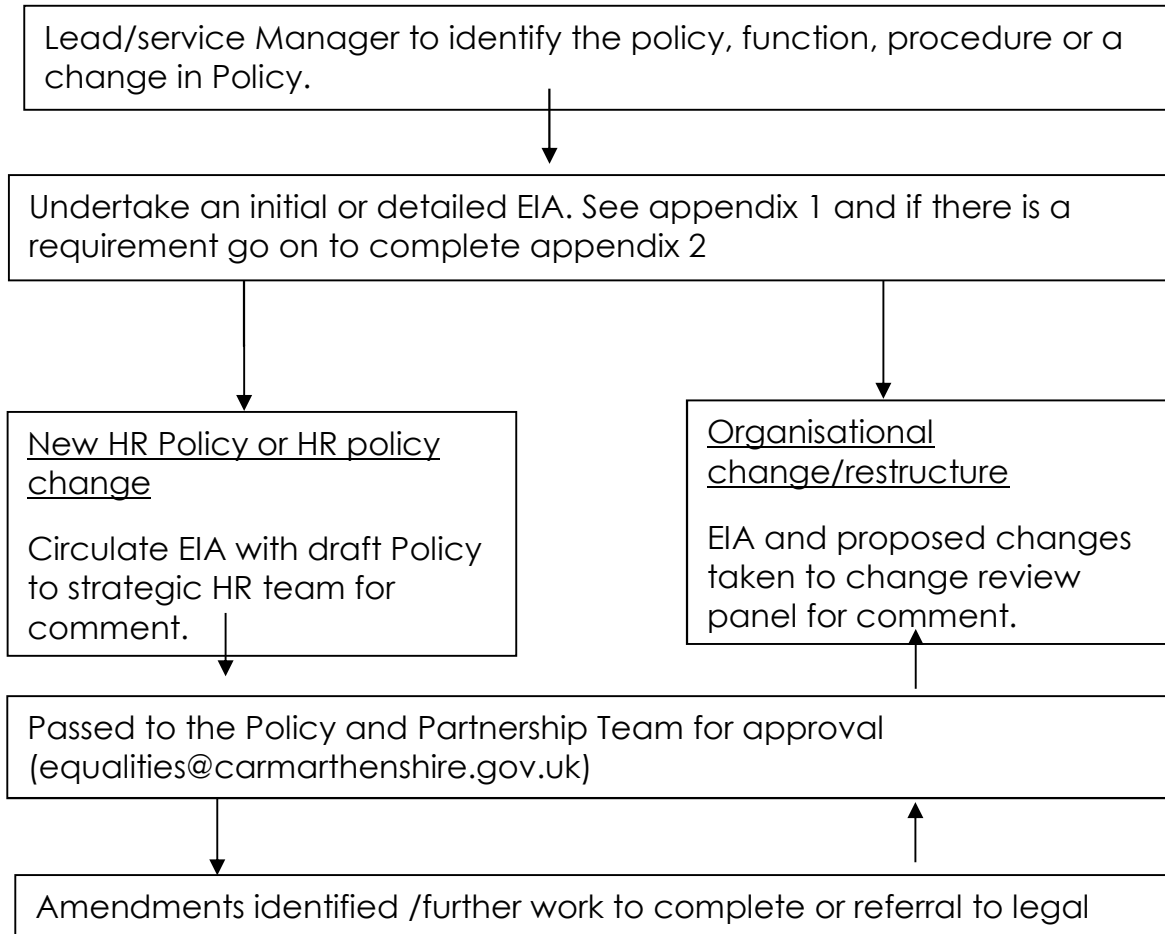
Lead/service Manager to identify the policy, function, procedure or a change in Policy.

Undertake an initial or detailed EIA. See appendix 1 and if there is a requirement go on to complete appendix 2

New HR Policy or HR policy change

Circulate EIA with draft Policy to strategic HR team for comment.

Organisational change/restructure

EIA and proposed changes taken to change review panel for comment.

Passed to the Policy and Partnership Team for approval (equalities@carmarthenshire.gov.uk)

Amendments identified /further work to complete or referral to legal